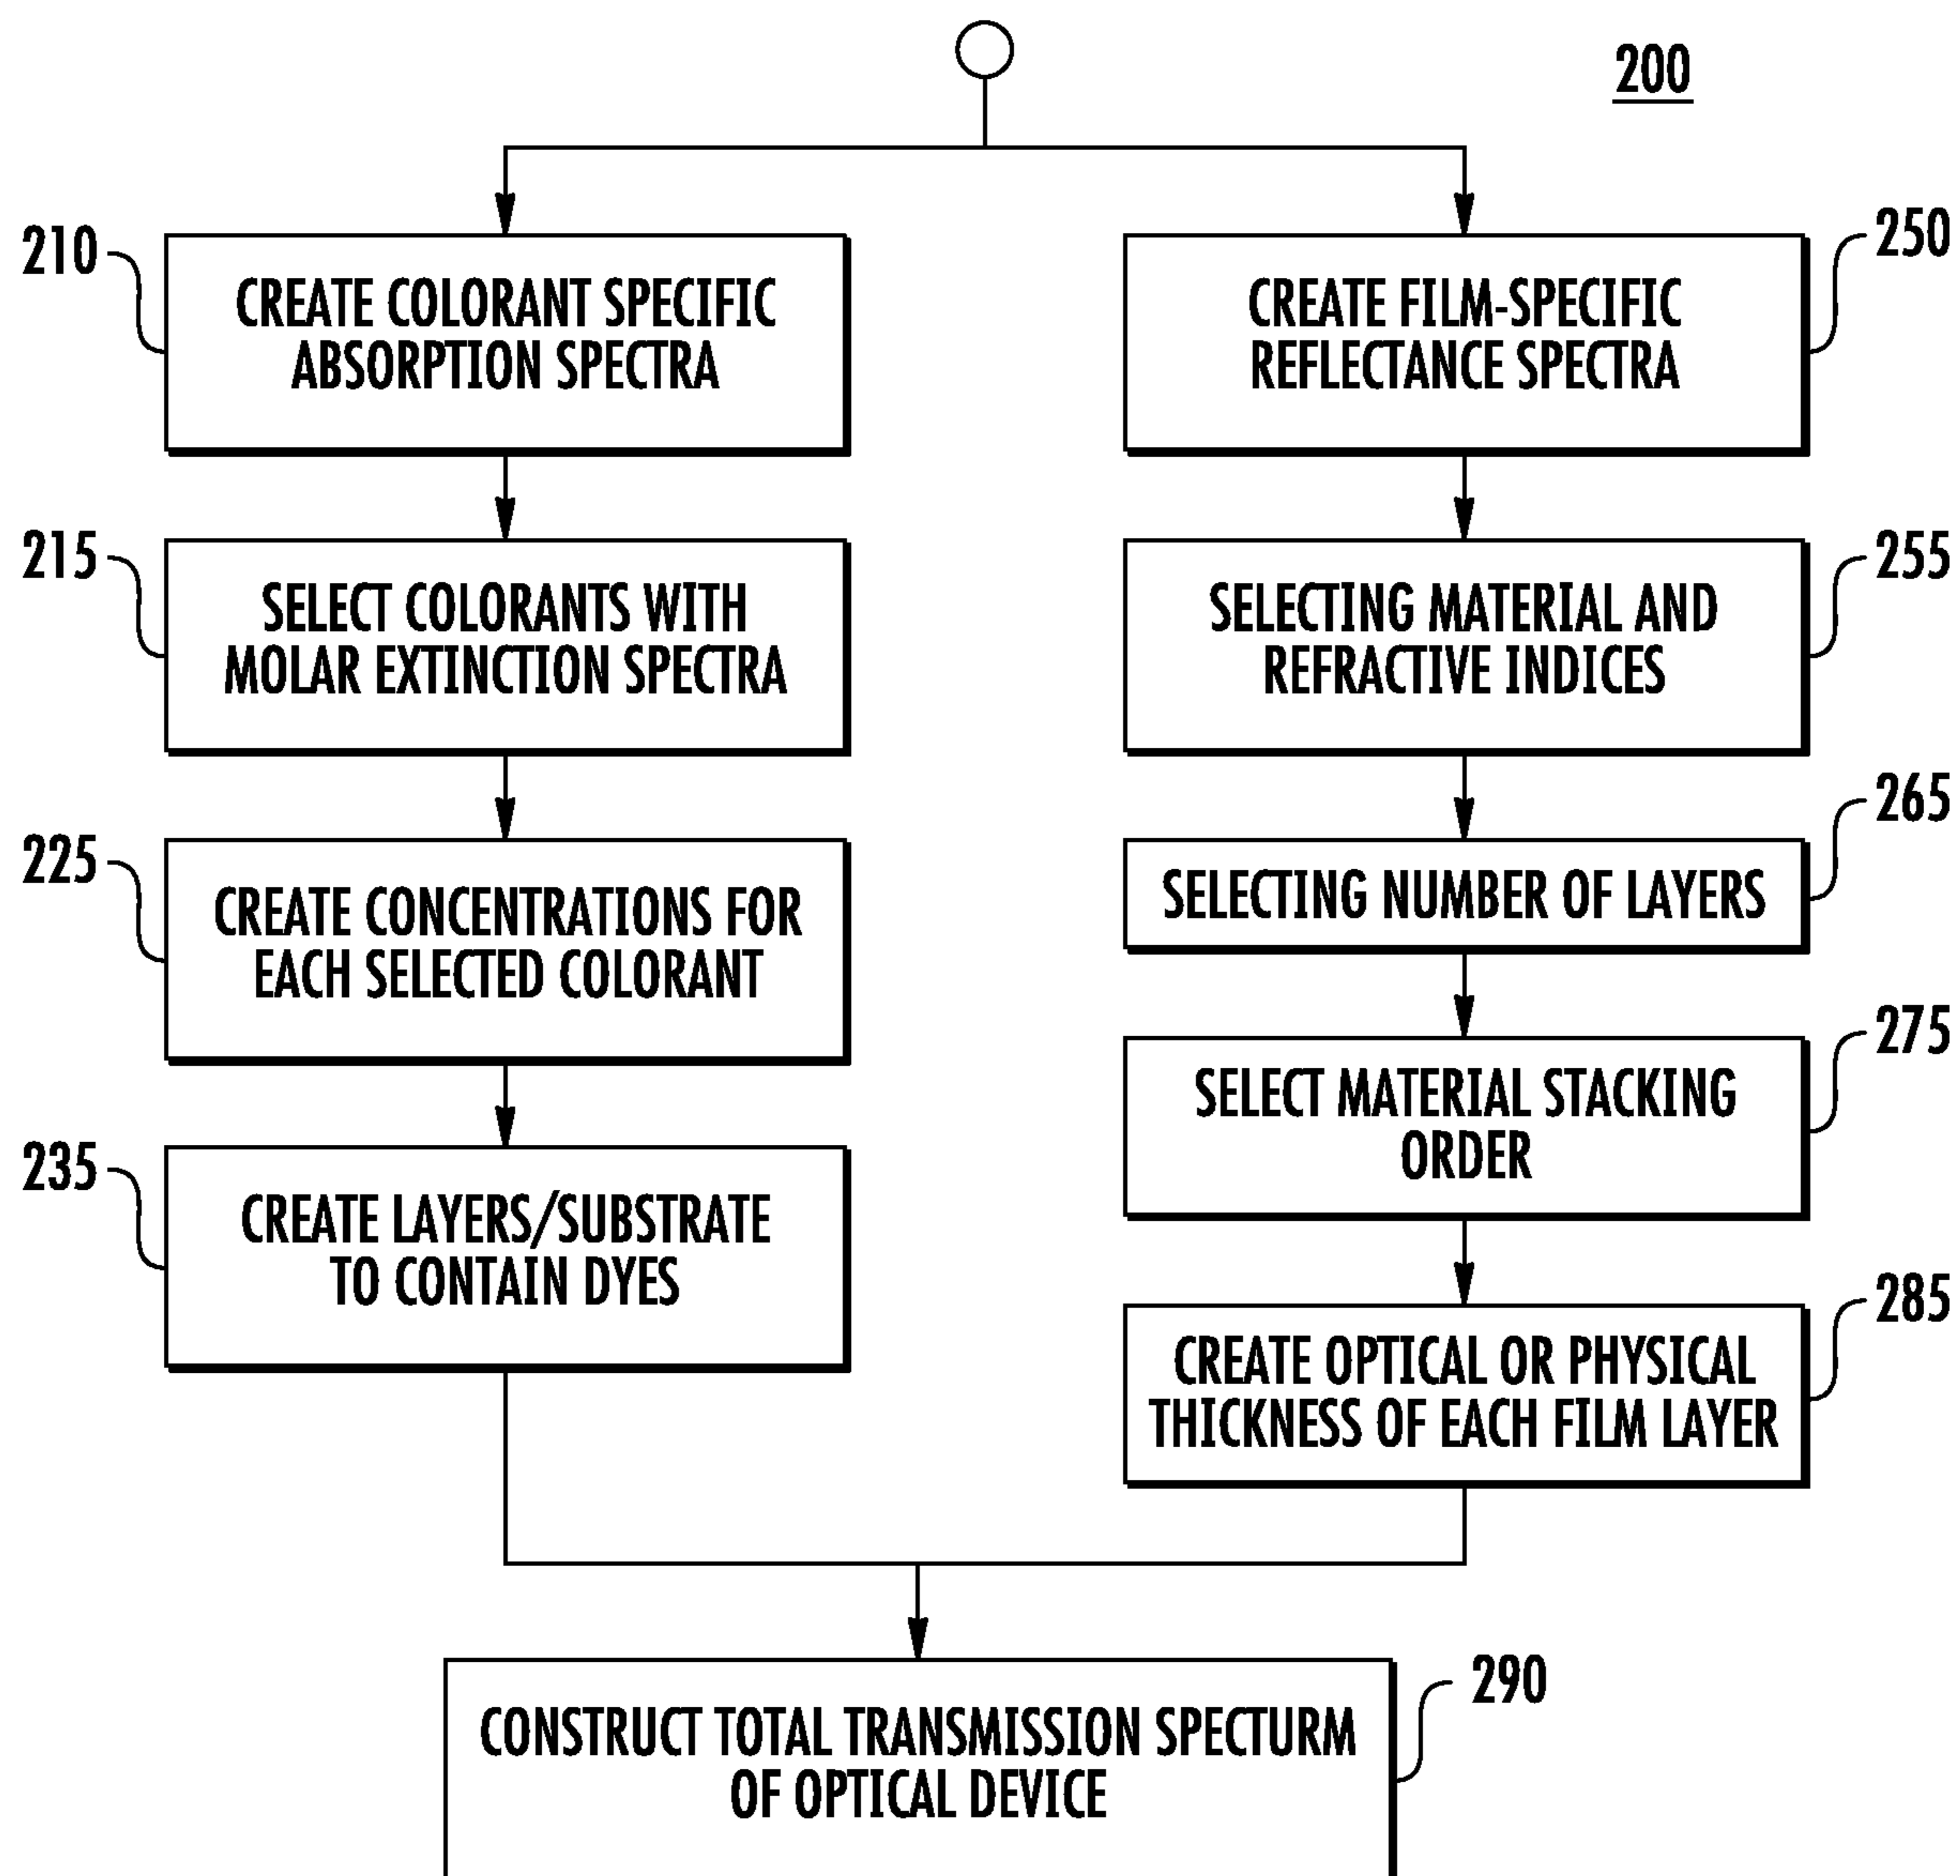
200

210 CREATE COLORANT SPECIFIC ABSORPTION SPECTRA

215 SELECT COLORANTS WITH MOLAR EXTINCTION SPECTRA

225 CREATE CONCENTRATIONS FOR EACH SELECTED COLORANT

235 CREATE LAYERS/SUBSTRATE TO CONTAIN DYES

250 CREATE FILM-SPECIFIC REFLECTANCE SPECTRA

255 SELECTING MATERIAL AND REFRACTIVE INDICES

265 SELECTING NUMBER OF LAYERS

275 SELECT MATERIAL STACKING ORDER

285 CREATE OPTICAL OR PHYSICAL THICKNESS OF EACH FILM LAYER

290 CONSTRUCT TOTAL TRANSMISSION SPECTURM OF OPTICAL DEVICE